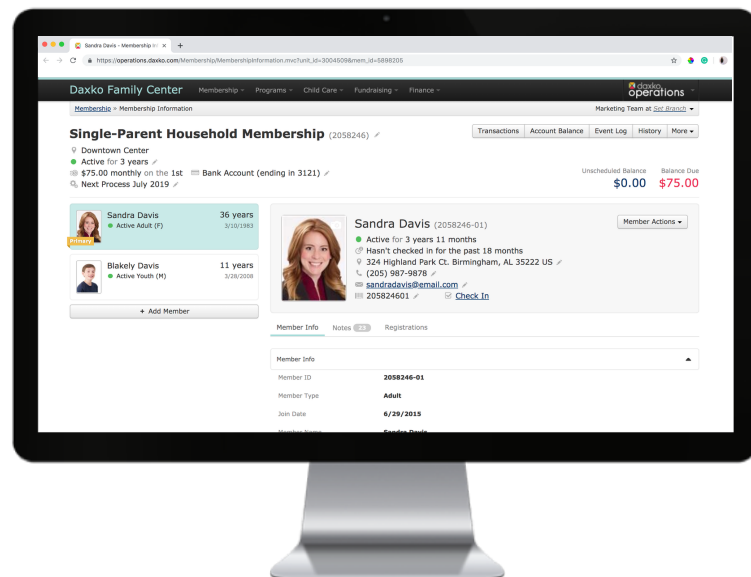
Sandra Davis - Membership In ×  +

https://operations.daxko.com/Membership/MembershipInformation.mvc?unit_id=3004509&mem_id=5898205

Daxko Family Center  Membership  Programs  Child Care  Fundraising  Finance

daxko operations

Membership » Membership Information

Marketing Team at Set Branch

Single-Parent Household Membership (2058246)

Transactions  Account Balance  Event Log  History  More

Downtown Center
Active for 3 years
$75.00 monthly on the 1st  Bank Account (ending in 3121)
Next Process July 2019

Unscheduled Balance $0.00
Balance Due $75.00

Sandra Davis  36 years
Active Adult (F)  3/10/1983
Primary

Blakely Davis  11 years
Active Youth (M)  3/28/2008

+ Add Member

Sandra Davis (2058246-01)
Member Actions
Active for 3 years 11 months
Hasn't checked in for the past 18 months
324 Highland Park Ct. Birmingham, AL 35222 US
(205) 987-9878
sandradavis@email.com
205824601  Check In

Member Info  Notes 23  Registrations

Member Info

| Member ID | 2058246-01 |
|---|---|
| Member Type | Adult |
| Join Date | 6/29/2015 |
| Member Name | Sandra Davis |